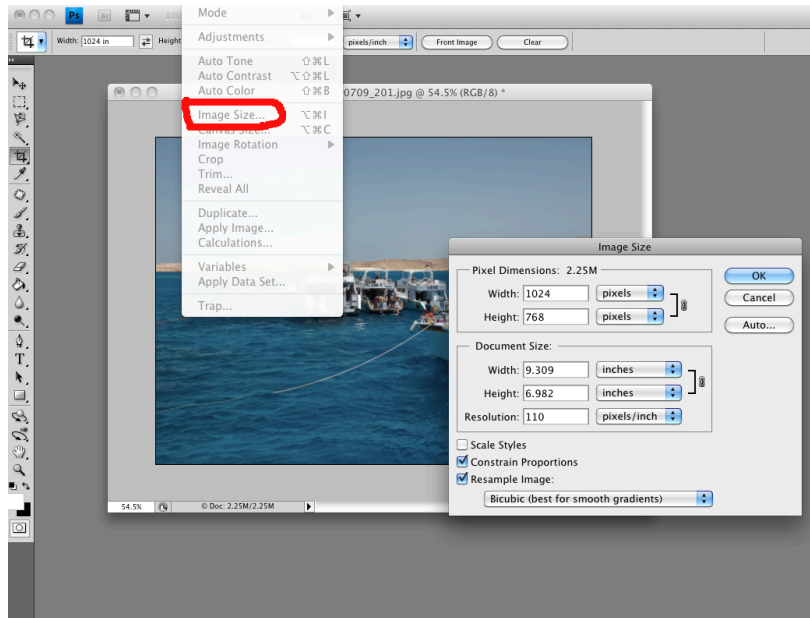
Ps Br 100

Width: 1024 in Height pixels/inch Front Image Clear

Mode
Adjustments
Auto Tone ⇧⌘L
Auto Contrast ⌥⇧⌘L
Auto Color ⇧⌘B
Image Size... ⌥⌘I
Canvas Size... ⌥⌘C
Image Rotation
Crop
Trim...
Reveal All
Duplicate...
Apply Image...
Calculations...
Variables
Apply Data Set...
Trap...

0709_201.jpg @ 54.5% (RGB/8) *

Image Size

Pixel Dimensions: 2.25M
Width: 1024 pixels
Height: 768 pixels

Document Size:
Width: 9.309 inches
Height: 6.982 inches
Resolution: 110 pixels/inch

Scale Styles
Constrain Proportions
Resample Image:
Bicubic (best for smooth gradients)

OK
Cancel
Auto...

54.5% © Doc: 2.25M/2.25M